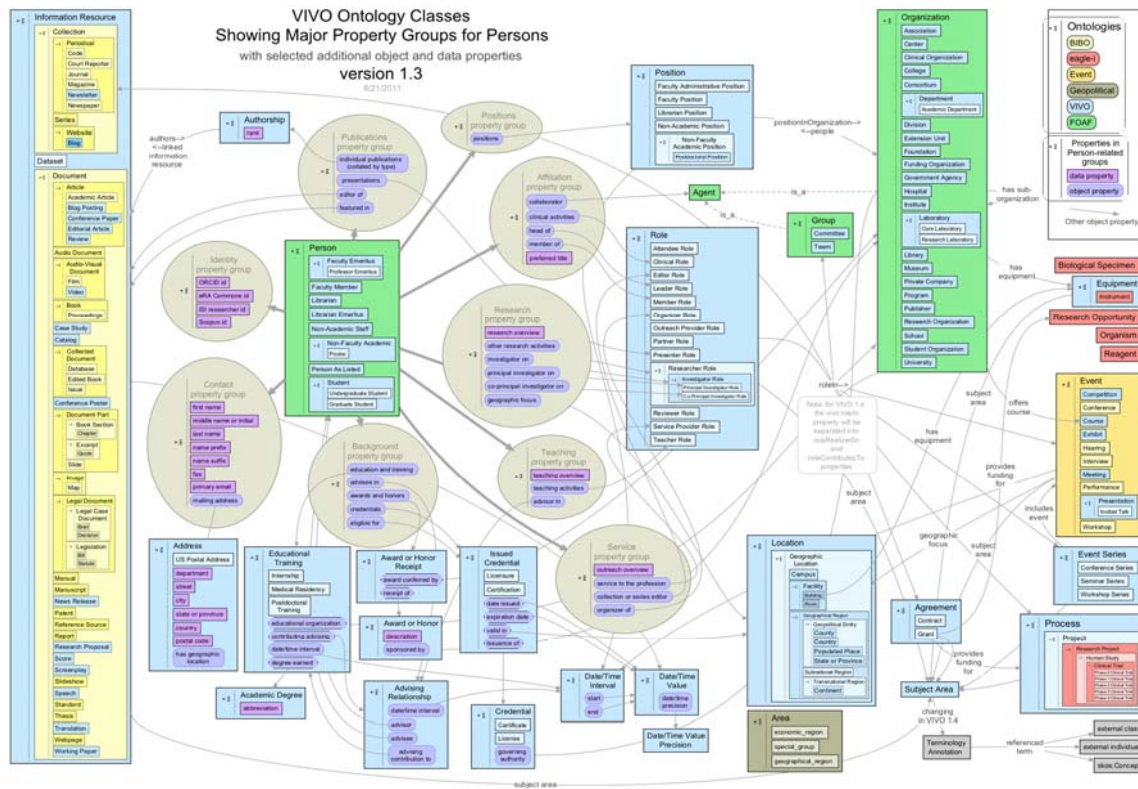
VIVO Ontology Classes
Showing Major Property Groups for Persons
with selected additional object and data properties
version 1.3
8/21/2011

Information Resource
Collection
Periodical
Code
Court Reporter
Journal
Magazine
Newsletter
Newspaper
Series
Website
Blog
Dataset
Document
Article
Academic Article
Blog Posting
Conference Paper
Editorial Article
Review
Audio Document
Audio-Visual Document
Film
Video
Book
Proceedings
Case Study
Catalog
Collected Document
Database
Edited Book
Issue
Conference Poster
Document Part
Book Section
Chapter
Excerpt
Quote
Slide
Image
Map
Legal Document
Legal Case Document
Brief
Decision
Legislation
Bill
Statute
Manual
Manuscript
News Release
Patent
Reference Source
Report
Research Proposal
Score
Screenplay
Slideshow
Speech
Standard
Thesis
Translation
Webpage
Working Paper

authors--> <--linked information resource

Authorship
rank

Publications property group
individual publications (collated by type)
presentations
editor of
featured in

Positions property group
positions

Position
Faculty Administrative Position
Faculty Position
Librarian Position
Non-Academic Position
Non-Faculty Academic Position
Postdoctoral Position

positionInOrganization--> <--people

Affiliation property group
collaborator
clinical activities
head of
member of
preferred title

Agent
is_a
is_a

Group
Committee
Team

Identity property group
ORCID id
eRA Commons id
ISI researcher id
Scopus id

Person
Faculty Emeritus
Professor Emeritus
Faculty Member
Librarian
Librarian Emeritus
Non-Academic Staff
Non-Faculty Academic
Postdoc
Person As Listed
Student
Undergraduate Student
Graduate Student

Research property group
research overview
other research activities
investigator on
principal investigator on
co-principal investigator on
geographic focus

Role
Attendee Role
Clinical Role
Editor Role
Leader Role
Member Role
Organizer Role
Outreach Provider Role
Partner Role
Presenter Role
Researcher Role
Investigator Role
Principal Investigator Role
Co-Principal Investigator Role
Reviewer Role
Service Provider Role
Teacher Role

roles-->

Note: for VIVO 1.4 the vivo:roleIn property will be separated into roleRealizedIn and roleContributesTo properties

Contact property group
first name
middle name or initial
last name
name prefix
name suffix
fax
primary email
mailing address

Background property group
education and training
advisee in
awards and honors
credentials
eligible for

Teaching property group
teaching overview
teaching activities
advisor in

Service property group
outreach overview
service to the profession
collection or series editor
organizer of

Address
US Postal Address
department
street
city
state or province
country
postal code
has geographic location

Educational Training
Internship
Medical Residency
Postdoctoral Training
educational organization
contributing advisors
date/time interval
degree earned

Award or Honor Receipt
award conferred by
receipt of

Award or Honor
description
sponsored by

Issued Credential
Licensure
Certification
date issued
expiration date
valid in
issuance of

Academic Degree
abbreviation

Advising Relationship
date/time interval
advisor
advisee
advising contribution to

Date/Time Interval
start
end

Date/Time Value
date/time precision

Date/Time Value Precision

Credential
Certificate
License
governing authority

Organization
Association
Center
Clinical Organization
College
Consortium
Department
Academic Department
Division
Extension Unit
Foundation
Funding Organization
Government Agency
Hospital
Institute
Laboratory
Core Laboratory
Research Laboratory
Library
Museum
Private Company
Program
Publisher
Research Organization
School
Student Organization
University

has sub-organization
has equipment

Ontologies
BIBO
eagle-i
Event
Geopolitical
VIVO
FOAF

Properties in Person-related groups
data property
object property
Other object property

Biological Specimen
Equipment
Instrument
Research Opportunity
Organism
Reagent

subject area
offers course
has equipment
provides funding for
includes event
geographic focus
subject area
subject area

Event
Competition
Conference
Course
Exhibit
Hearing
Interview
Meeting
Performance
Presentation
Invited Talk
Workshop

Event Series
Conference Series
Seminar Series
Workshop Series

Location
Geographic Location
Campus
Facility
Building
Room
Geographical Region
Geopolitical Entity
County
Country
Populated Place
State or Province
Subnational Region
Transnational Region
Continent

Agreement
Contract
Grant

provides funding for

Subject Area

Process
Project
Research Project
Human Study
Clinical Trial

Area
economic_region
special_group
geographical_region

changing in VIVO 1.4

Terminology Annotation
referenced term
external class
external individual
skos:Concept

subject area